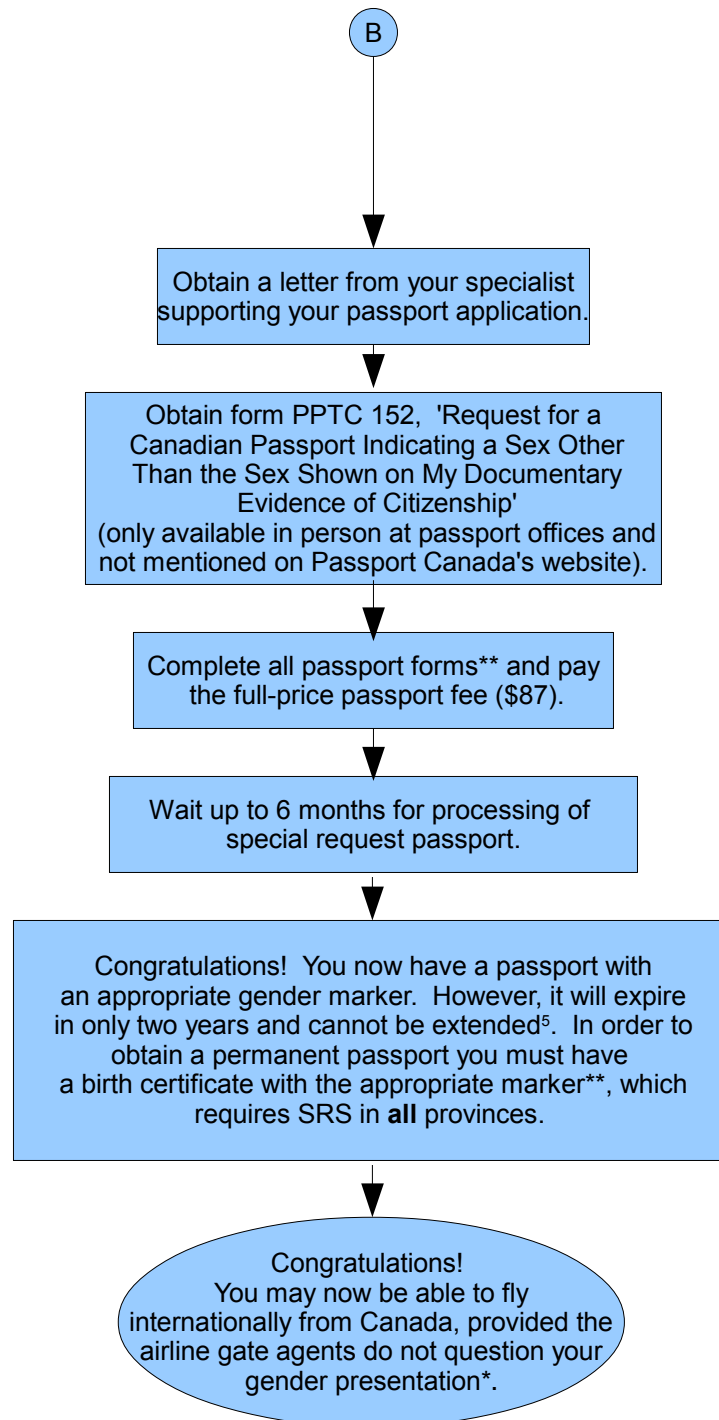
B

Obtain a letter from your specialist supporting your passport application.

Obtain form PPTC 152, 'Request for a Canadian Passport Indicating a Sex Other Than the Sex Shown on My Documentary Evidence of Citizenship' (only available in person at passport offices and not mentioned on Passport Canada's website).

Complete all passport forms** and pay the full-price passport fee ($87).

Wait up to 6 months for processing of special request passport.

Congratulations! You now have a passport with an appropriate gender marker. However, it will expire in only two years and cannot be extended$^5$. In order to obtain a permanent passport you must have a birth certificate with the appropriate marker**, which requires SRS in **all** provinces.

Congratulations! You may now be able to fly internationally from Canada, provided the airline gate agents do not question your gender presentation*.